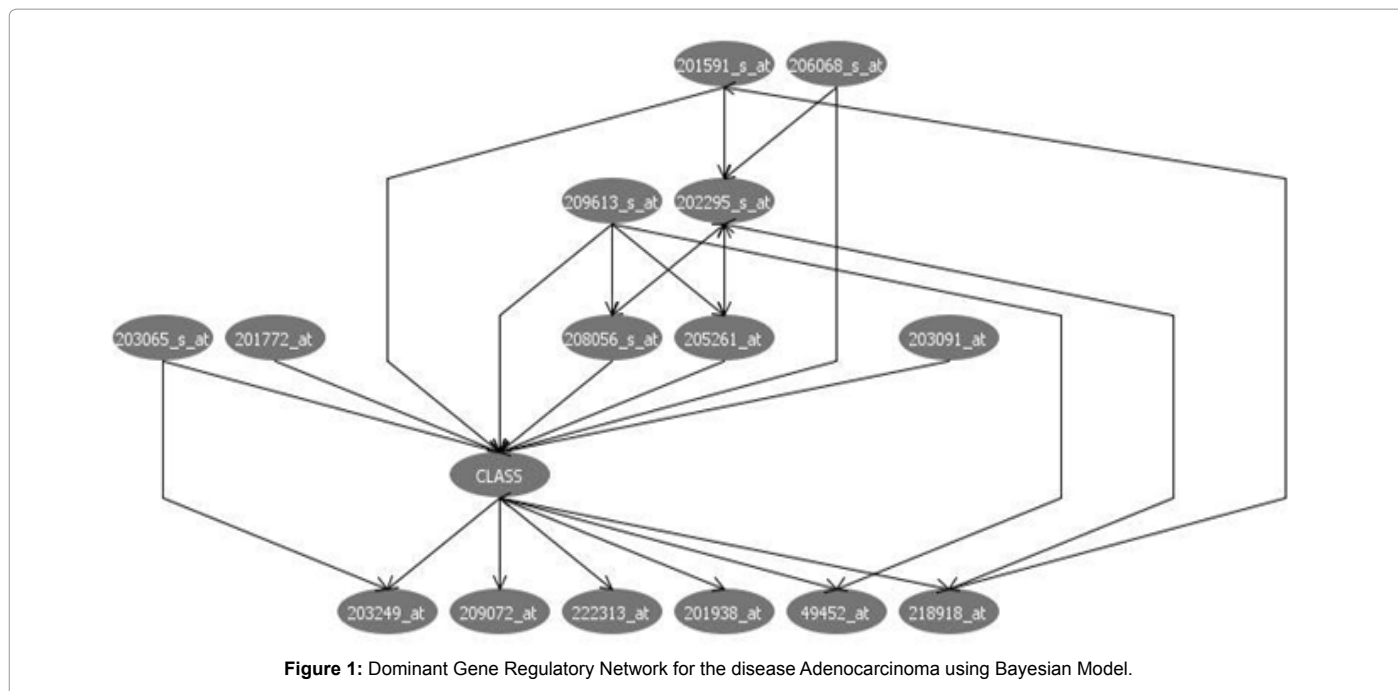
201591_s_at

206068_s_at

209613_s_at

202295_s_at

203065_s_at

201772_at

208056_s_at

205261_at

203091_at

CLASS

203249_at

209072_at

222313_at

201938_at

49452_at

218918_at

**Figure 1:** Dominant Gene Regulatory Network for the disease Adenocarcinoma using Bayesian Model.